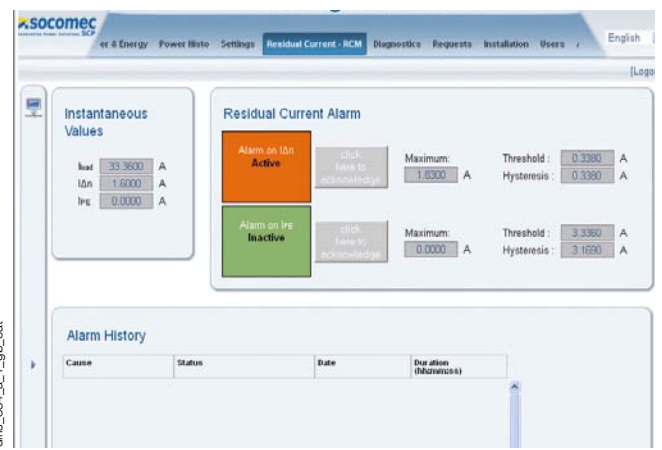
socomec
SCP

er & Energy | Power Histo | Settings | Residual Current - RCM | Diagnostics | Requests | Installation | Users

English

[Logo

Instantaneous Values

Isat 33.3600 A
IΔn 1.6000 A
IPE 0.0000 A

Residual Current Alarm

Alarm on IΔn
Active

click here to acknowledge

Maximum: 1.8300 A

Threshold : 0.3380 A
Hysteresis : 0.3380 A

Alarm on IPE
Inactive

click here to acknowledge

Maximum: 0.0000 A

Threshold : 3.3360 A
Hysteresis : 3.1690 A

Alarm History

| Cause | Status | Date | Duration (hh:mm:ss) |
|---|---|---|---|